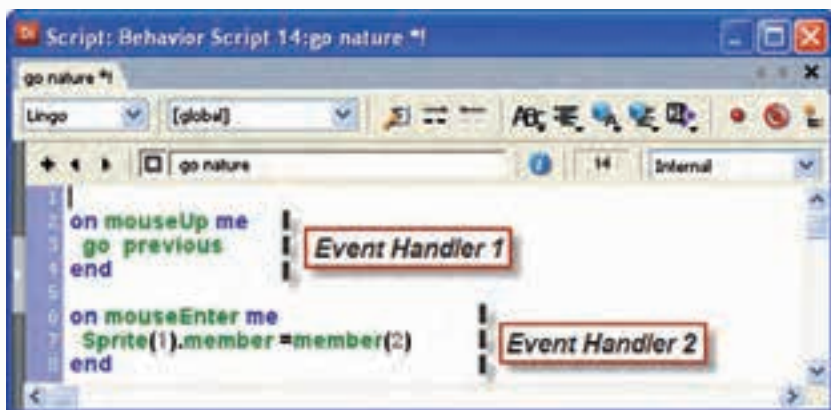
Script: Behavior Script 14:go nature *!

go nature *!

Lingo
[global]

go nature
14
Internal

1
2 on mouseUp me
3 go previous
4 end
5
6 on mouseEnter me
7 Sprite(1).member =member(2)
8 end

Event Handler 1

Event Handler 2